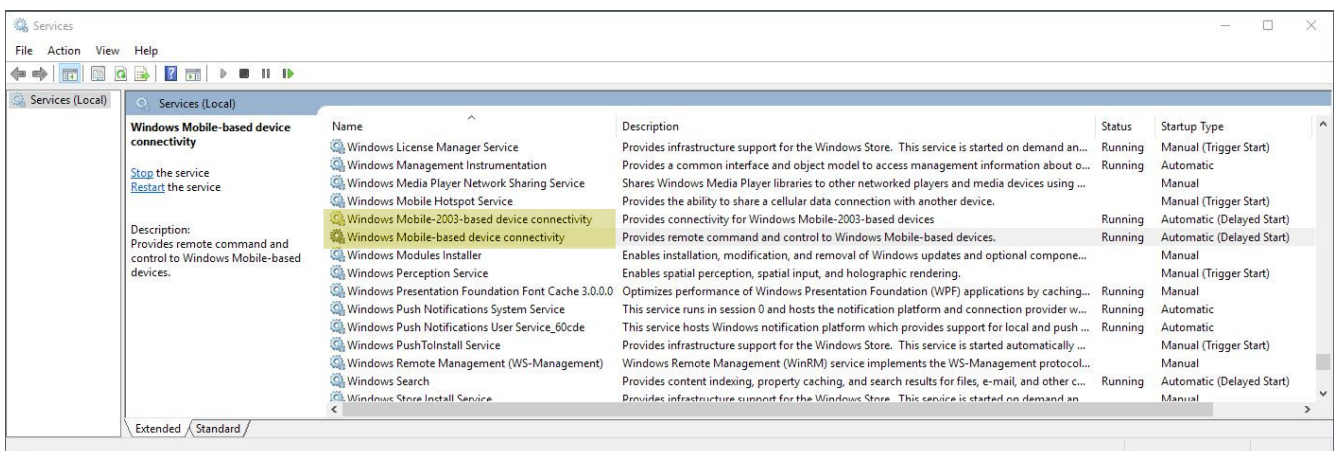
Services

File Action View Help

Services (Local)

Services (Local)

**Windows Mobile-based device connectivity**

Stop the service
Restart the service

Description:
Provides remote command and control to Windows Mobile-based devices.

| Name | Description | Status | Startup Type |
|---|---|---|---|
| Windows License Manager Service | Provides infrastructure support for the Windows Store. This service is started on demand an... | Running | Manual (Trigger Start) |
| Windows Management Instrumentation | Provides a common interface and object model to access management information about o... | Running | Automatic |
| Windows Media Player Network Sharing Service | Shares Windows Media Player libraries to other networked players and media devices using ... | | Manual |
| Windows Mobile Hotspot Service | Provides the ability to share a cellular data connection with another device. | | Manual (Trigger Start) |
| Windows Mobile-2003-based device connectivity | Provides connectivity for Windows Mobile-2003-based devices | Running | Automatic (Delayed Start) |
| Windows Mobile-based device connectivity | Provides remote command and control to Windows Mobile-based devices. | Running | Automatic (Delayed Start) |
| Windows Modules Installer | Enables installation, modification, and removal of Windows updates and optional compone... | | Manual |
| Windows Perception Service | Enables spatial perception, spatial input, and holographic rendering. | | Manual (Trigger Start) |
| Windows Presentation Foundation Font Cache 3.0.0.0 | Optimizes performance of Windows Presentation Foundation (WPF) applications by caching... | Running | Manual |
| Windows Push Notifications System Service | This service runs in session 0 and hosts the notification platform and connection provider w... | Running | Automatic |
| Windows Push Notifications User Service_60cde | This service hosts Windows notification platform which provides support for local and push ... | Running | Automatic |
| Windows PushToInstall Service | Provides infrastructure support for the Windows Store. This service is started automatically ... | | Manual (Trigger Start) |
| Windows Remote Management (WS-Management) | Windows Remote Management (WinRM) service implements the WS-Management protocol... | | Manual |
| Windows Search | Provides content indexing, property caching, and search results for files, e-mail, and other c... | Running | Automatic (Delayed Start) |
| Windows Store Install Service | Provides infrastructure support for the Windows Store. This service is started on demand an... | | Manual |

Extended Standard